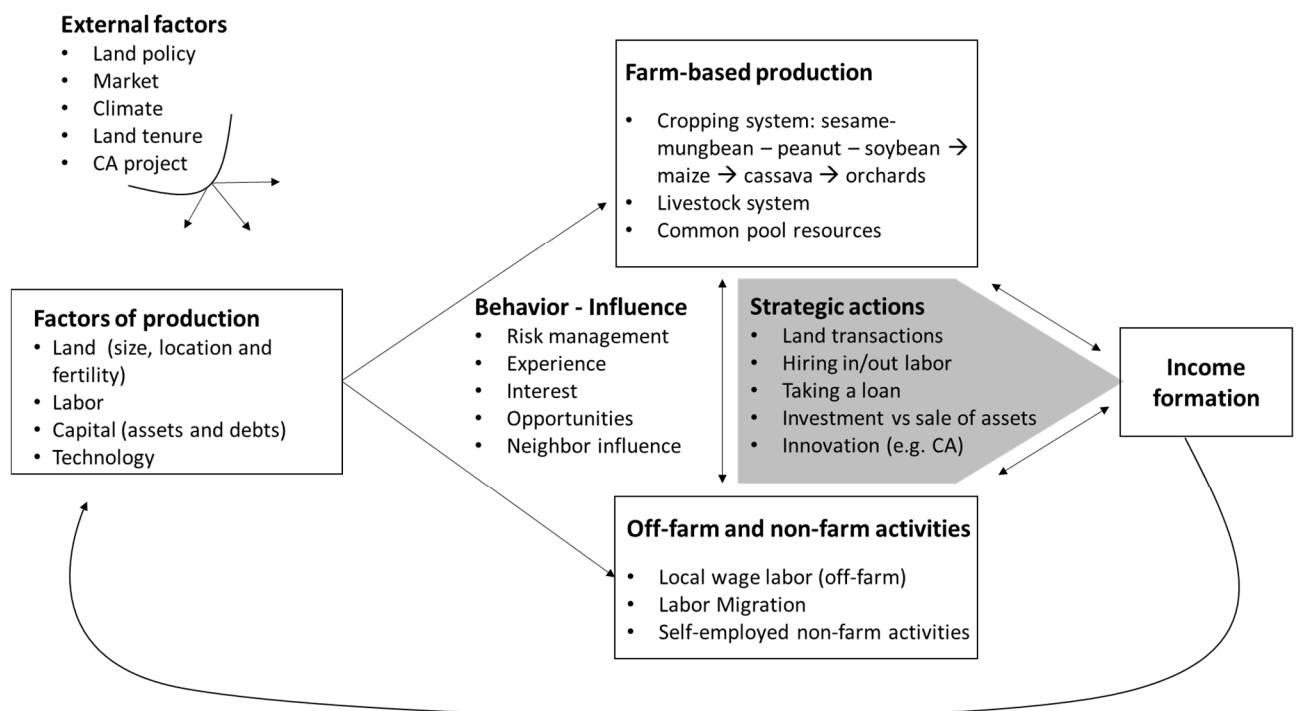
External factors
- Land policy
- Market
- Climate
- Land tenure
- CA project

Farm-based production
- Cropping system: sesame-mungbean – peanut – soybean → maize → cassava → orchards
- Livestock system
- Common pool resources

Factors of production
- Land (size, location and fertility)
- Labor
- Capital (assets and debts)
- Technology

Behavior - Influence
- Risk management
- Experience
- Interest
- Opportunities
- Neighbor influence

Strategic actions
- Land transactions
- Hiring in/out labor
- Taking a loan
- Investment vs sale of assets
- Innovation (e.g. CA)

Income formation

Off-farm and non-farm activities
- Local wage labor (off-farm)
- Labor Migration
- Self-employed non-farm activities